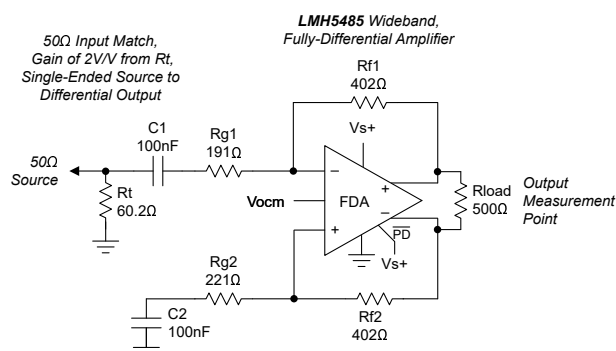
**LMH5485** Wideband, Fully-Differential Amplifier

50Ω Input Match, Gain of 2V/V from Rt, Single-Ended Source to Differential Output

Rf1
402Ω

Vs+

C1
100nF

Rg1
191Ω

50Ω
Source

Rt
60.2Ω

Vocm

FDA

−

+

+

−

Rload
500Ω

Output Measurement Point

PD

Vs+

Rg2
221Ω

C2
100nF

Rf2
402Ω